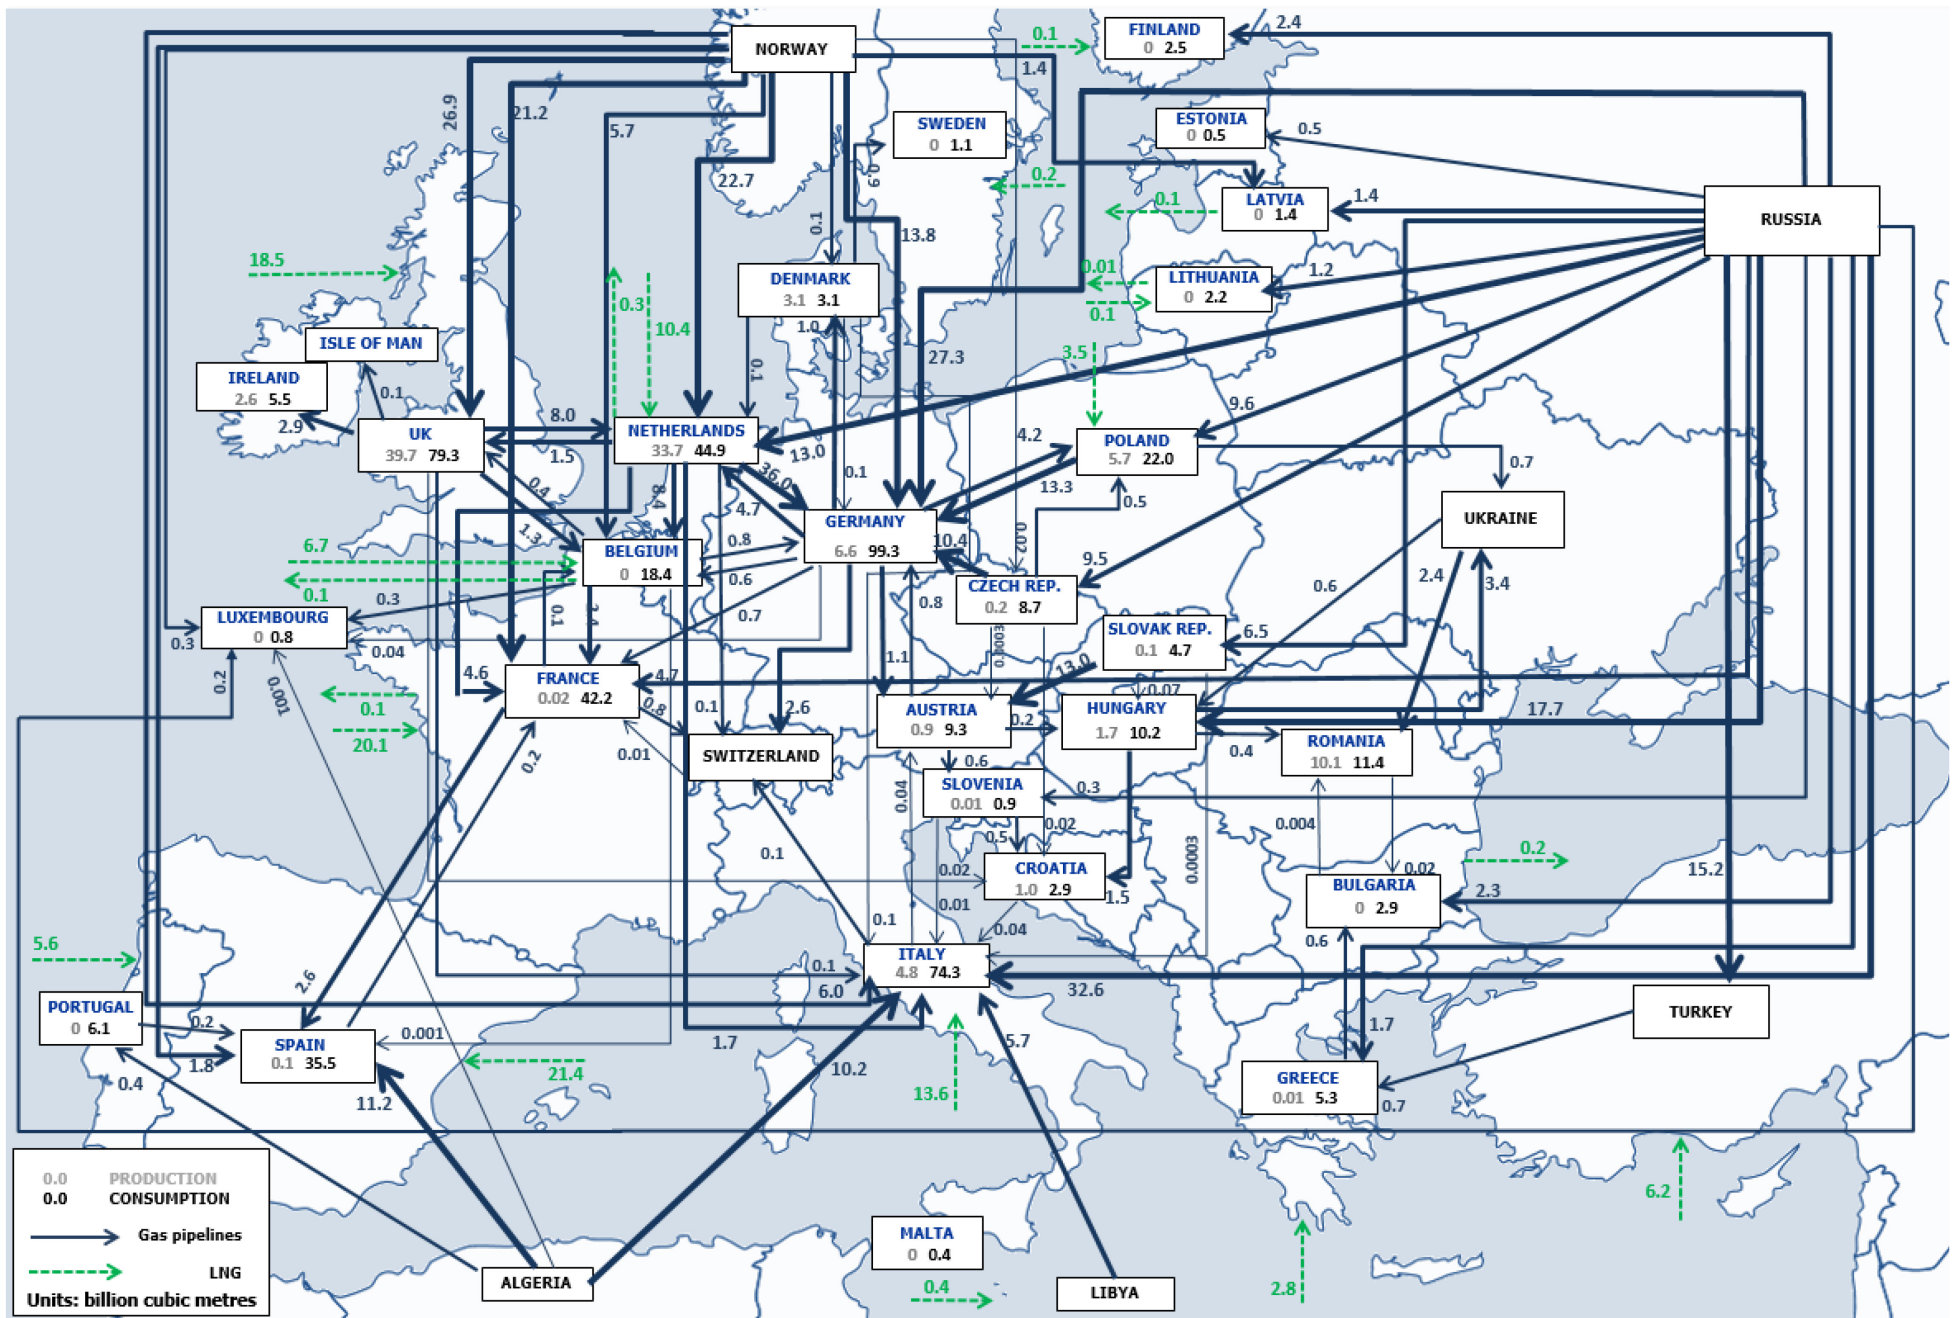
NORWAY
FINLAND 0 2.5
SWEDEN 0 1.1
ESTONIA 0 0.5
LATVIA 0 1.4
RUSSIA
DENMARK 3.1 3.1
LITHUANIA 0 2.2
ISLE OF MAN
IRELAND 2.6 5.5
UK 39.7 79.3
NETHERLANDS 33.7 44.9
POLAND 5.7 22.0
UKRAINE
GERMANY 6.6 99.3
BELGIUM 0 18.4
CZECH REP. 0.2 8.7
LUXEMBOURG 0 0.8
SLOVAK REP. 0.1 4.7
FRANCE 0.02 42.2
AUSTRIA 0.9 9.3
HUNGARY 1.7 10.2
ROMANIA 10.1 11.4
SWITZERLAND
SLOVENIA 0.01 0.9
CROATIA 1.0 2.9
BULGARIA 0 2.9
ITALY 4.8 74.3
TURKEY
PORTUGAL 0 6.1
SPAIN 0.1 35.5
GREECE 0.01 5.3
MALTA 0 0.4
ALGERIA
LIBYA

2.4 0.1 1.4 26.9 21.2 5.7 22.7 0.5 0.9 0.2 0.1 1.4 13.8 0.1 0.01 1.2 0.1 18.5 0.3 10.4 1.0 27.3 3.5 0.1 9.6 0.1 2.9 8.0 1.5 13.0 4.2 0.7 0.4 36.0 8.4 0.1 13.3 0.5 1.3 4.7 0.8 10.4 0.02 9.5 6.7 0.1 0.6 0.3 0.7 0.6 2.4 3.4 0.3 0.1 3.4 0.8 0.0003 6.5 0.04 1.1 13.0 0.2 0.001 4.6 4.7 0.07 17.7 0.1 0.8 0.1 2.6 0.2 0.4 20.1 0.2 0.01 0.6 0.3 0.04 0.004 0.5 0.02 0.0003 0.02 0.1 0.02 0.2 1.5 2.3 15.2 0.01 0.1 0.04 0.6 5.6 0.1 6.0 32.6 2.6 0.2 0.001 1.7 5.7 1.7 1.8 21.4 0.4 10.2 13.6 0.7 11.2 6.2 0.4 2.8

0.0 PRODUCTION
0.0 CONSUMPTION
Gas pipelines
LNG
Units: billion cubic metres